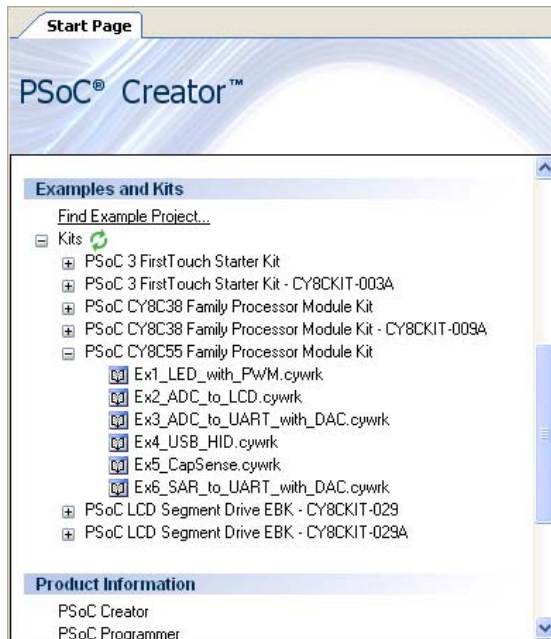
Start Page

PSoC® Creator™

Examples and Kits

Find Example Project...

Kits

PSoC 3 FirstTouch Starter Kit

PSoC 3 FirstTouch Starter Kit - CY8CKIT-003A

PSoC CY8C38 Family Processor Module Kit

PSoC CY8C38 Family Processor Module Kit - CY8CKIT-009A

PSoC CY8C55 Family Processor Module Kit

Ex1_LED_with_PWM.cywrk

Ex2_ADC_to_LCD.cywrk

Ex3_ADC_to_UART_with_DAC.cywrk

Ex4_USB_HID.cywrk

Ex5_CapSense.cywrk

Ex6_SAR_to_UART_with_DAC.cywrk

PSoC LCD Segment Drive EBK - CY8CKIT-029

PSoC LCD Segment Drive EBK - CY8CKIT-029A

Product Information

PSoC Creator

PSoC Programmer